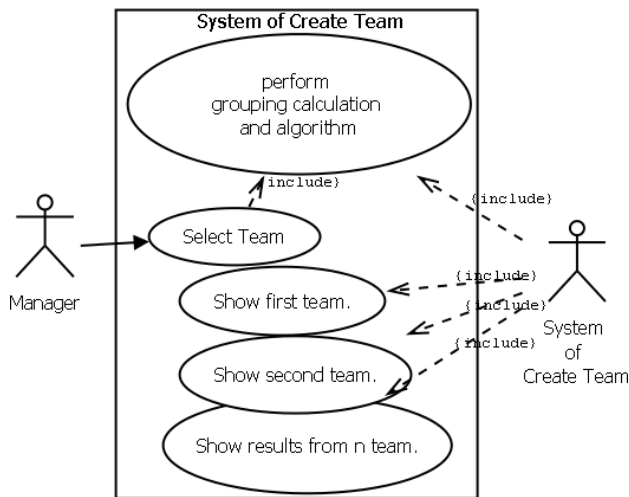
System of Create Team

perform grouping calculation and algorithm

include)

{include}

Select Team

Manager

{include}

Show first team.

{include}

System of Create Team

{include}

Show second team.

Show results from n team.